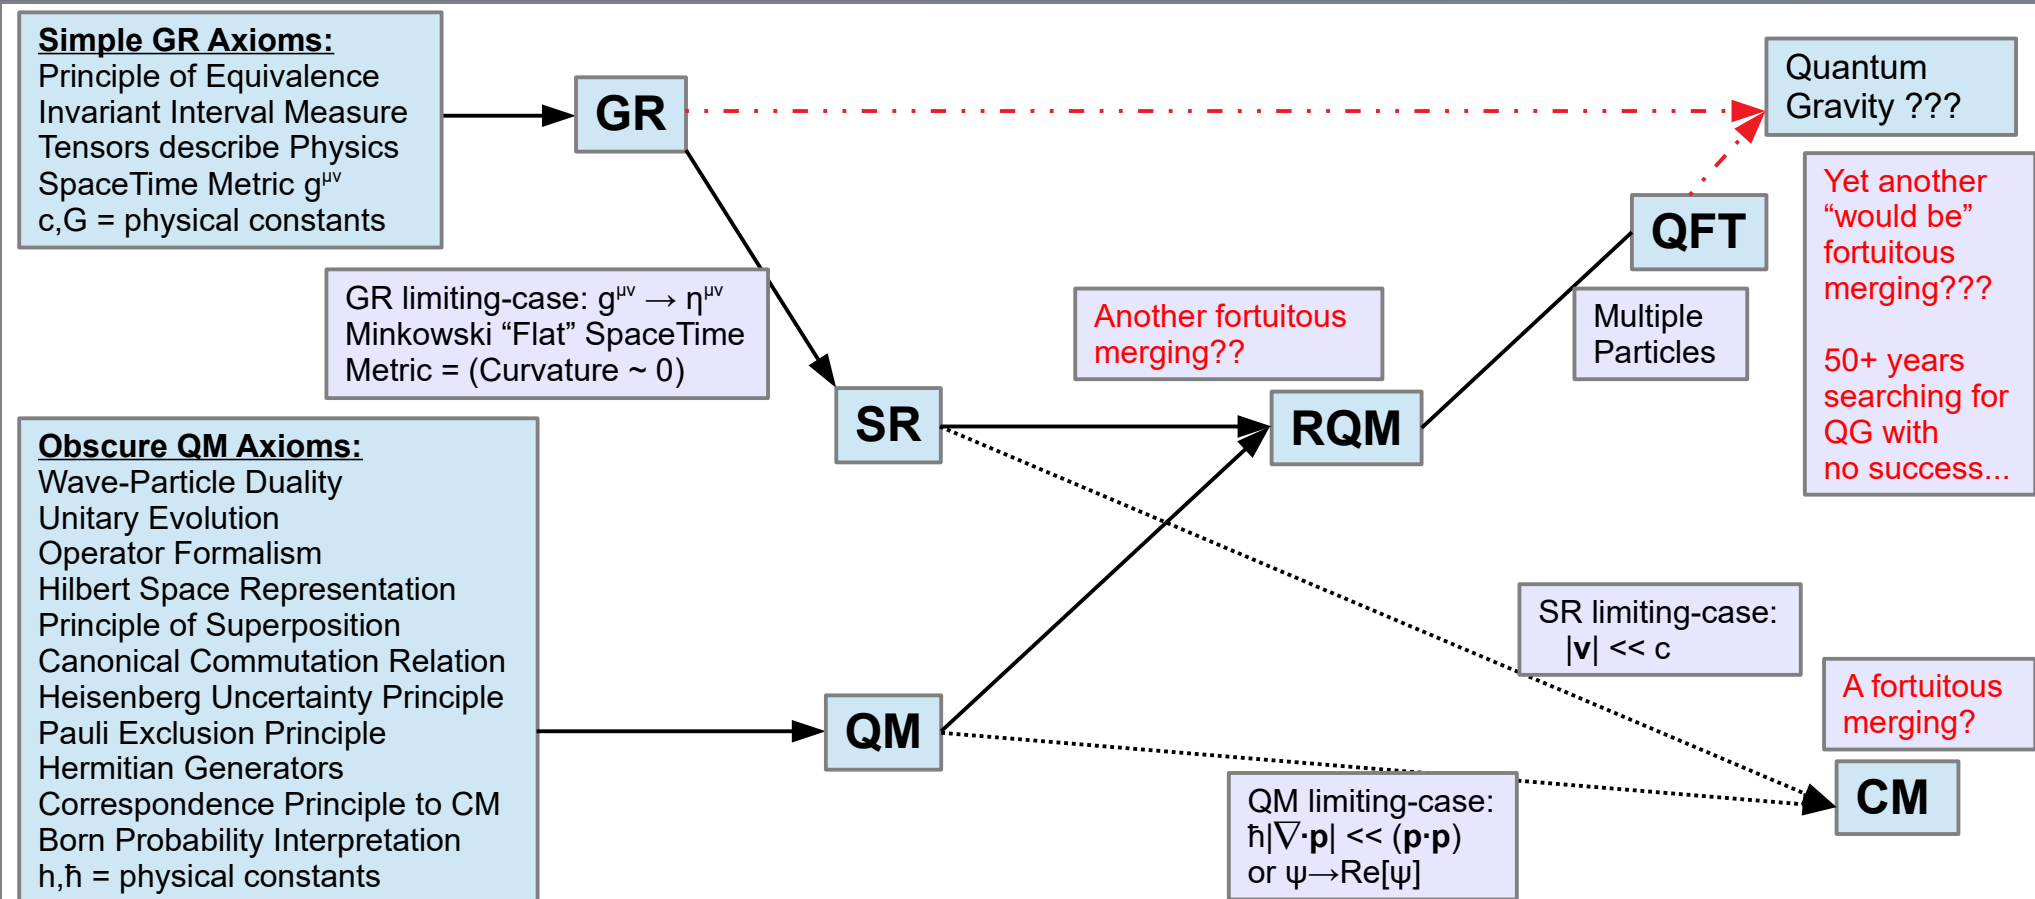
Simple GR Axioms:
Principle of Equivalence
Invariant Interval Measure
Tensors describe Physics
SpaceTime Metric $g^{\mu\nu}$
c,G = physical constants

GR

Quantum Gravity ???

Yet another "would be" fortuitous merging???

50+ years searching for QG with no success...

QFT

GR limiting-case: $g^{\mu\nu} \rightarrow \eta^{\mu\nu}$
Minkowski "Flat" SpaceTime
Metric = (Curvature ~ 0)

Another fortuitous merging??

Multiple Particles

SR

RQM

Obscure QM Axioms:
Wave-Particle Duality
Unitary Evolution
Operator Formalism
Hilbert Space Representation
Principle of Superposition
Canonical Commutation Relation
Heisenberg Uncertainty Principle
Pauli Exclusion Principle
Hermitian Generators
Correspondence Principle to CM
Born Probability Interpretation
h,ħ = physical constants

SR limiting-case:
$|\mathbf{v}| << c$

A fortuitous merging?

QM

CM

QM limiting-case:
$\hbar|\nabla\cdot\mathbf{p}| << (\mathbf{p}\cdot\mathbf{p})$
or $\psi\rightarrow Re[\psi]$